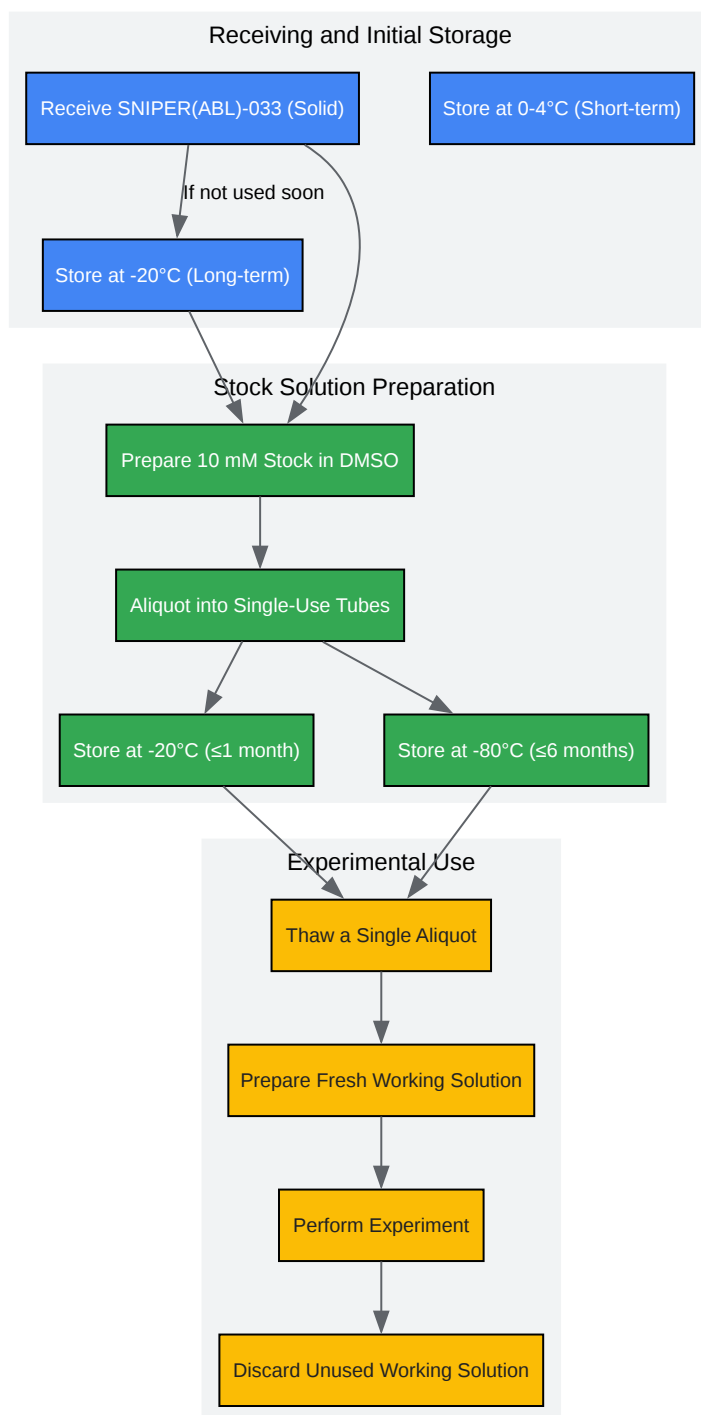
Receiving and Initial Storage

Receive SNIPER(ABL)-033 (Solid)

Store at 0-4°C (Short-term)

If not used soon

Store at -20°C (Long-term)

Stock Solution Preparation

Prepare 10 mM Stock in DMSO

Aliquot into Single-Use Tubes

Store at -20°C (≤1 month)

Store at -80°C (≤6 months)

Experimental Use

Thaw a Single Aliquot

Prepare Fresh Working Solution

Perform Experiment

Discard Unused Working Solution